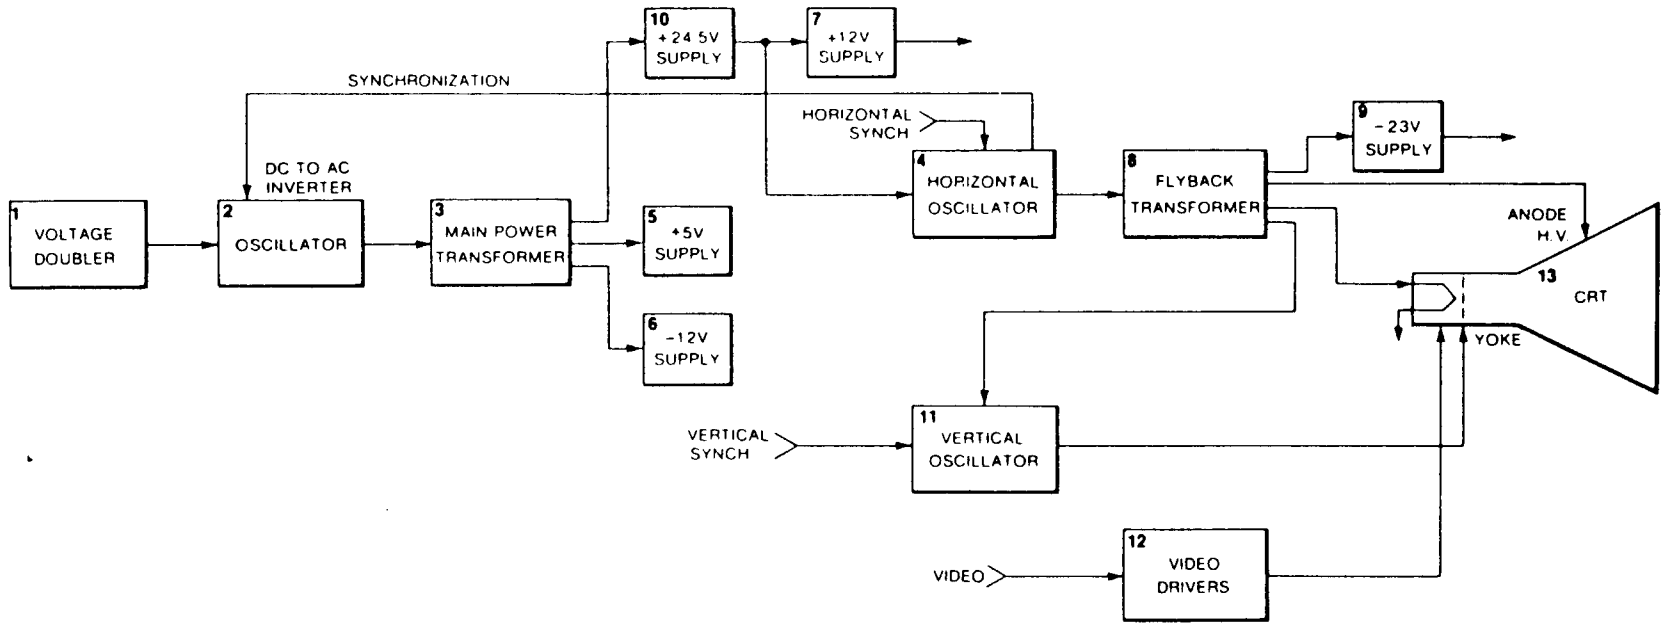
10
+24.5V
SUPPLY

7
+12V
SUPPLY

SYNCHRONIZATION

HORIZONTAL
SYNCH

9
-23V
SUPPLY

DC TO AC
INVERTER

1
VOLTAGE
DOUBLER

2
OSCILLATOR

3
MAIN POWER
TRANSFORMER

5
+5V
SUPPLY

6
-12V
SUPPLY

4
HORIZONTAL
OSCILLATOR

8
FLYBACK
TRANSFORMER

ANODE
H.V.

13
CRT

YOKE

VERTICAL
SYNCH

11
VERTICAL
OSCILLATOR

VIDEO

12
VIDEO
DRIVERS